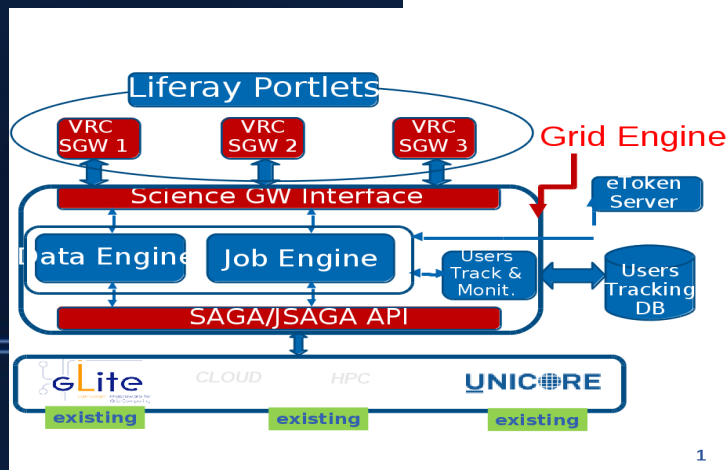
Liferay Portlets

VRC SGW 1

VRC SGW 2

VRC SGW 3

Grid Engine

Science GW Interface

eToken Server

Data Engine

Job Engine

Users Track & Monit.

Users Tracking DB

SAGA/JSAGA API

gLite

CLOUD

HPC

UNICORE

existing

existing

existing

1